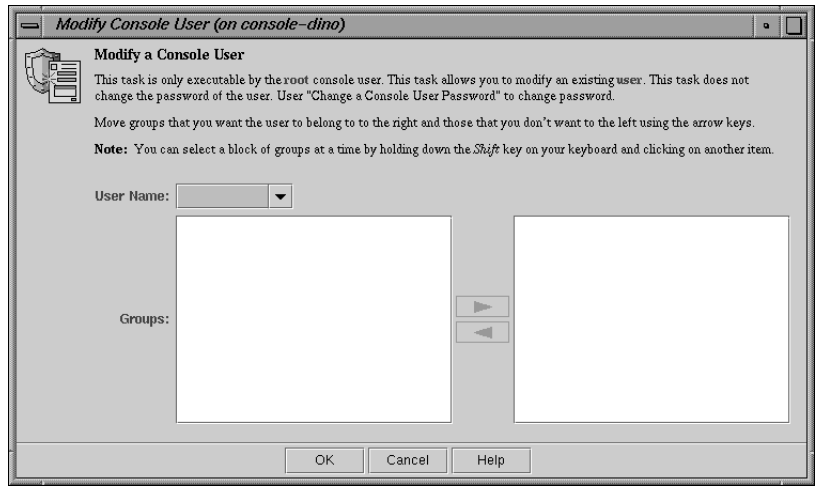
Modify Console User (on console-dino)

Modify a Console User

This task is only executable by the root console user. This task allows you to modify an existing user. This task does not change the password of the user. User "Change a Console User Password" to change password.

Move groups that you want the user to belong to to the right and those that you don't want to the left using the arrow keys.

Note: You can select a block of groups at a time by holding down the Shift key on your keyboard and clicking on another item.

User Name:

Groups:

OK Cancel Help